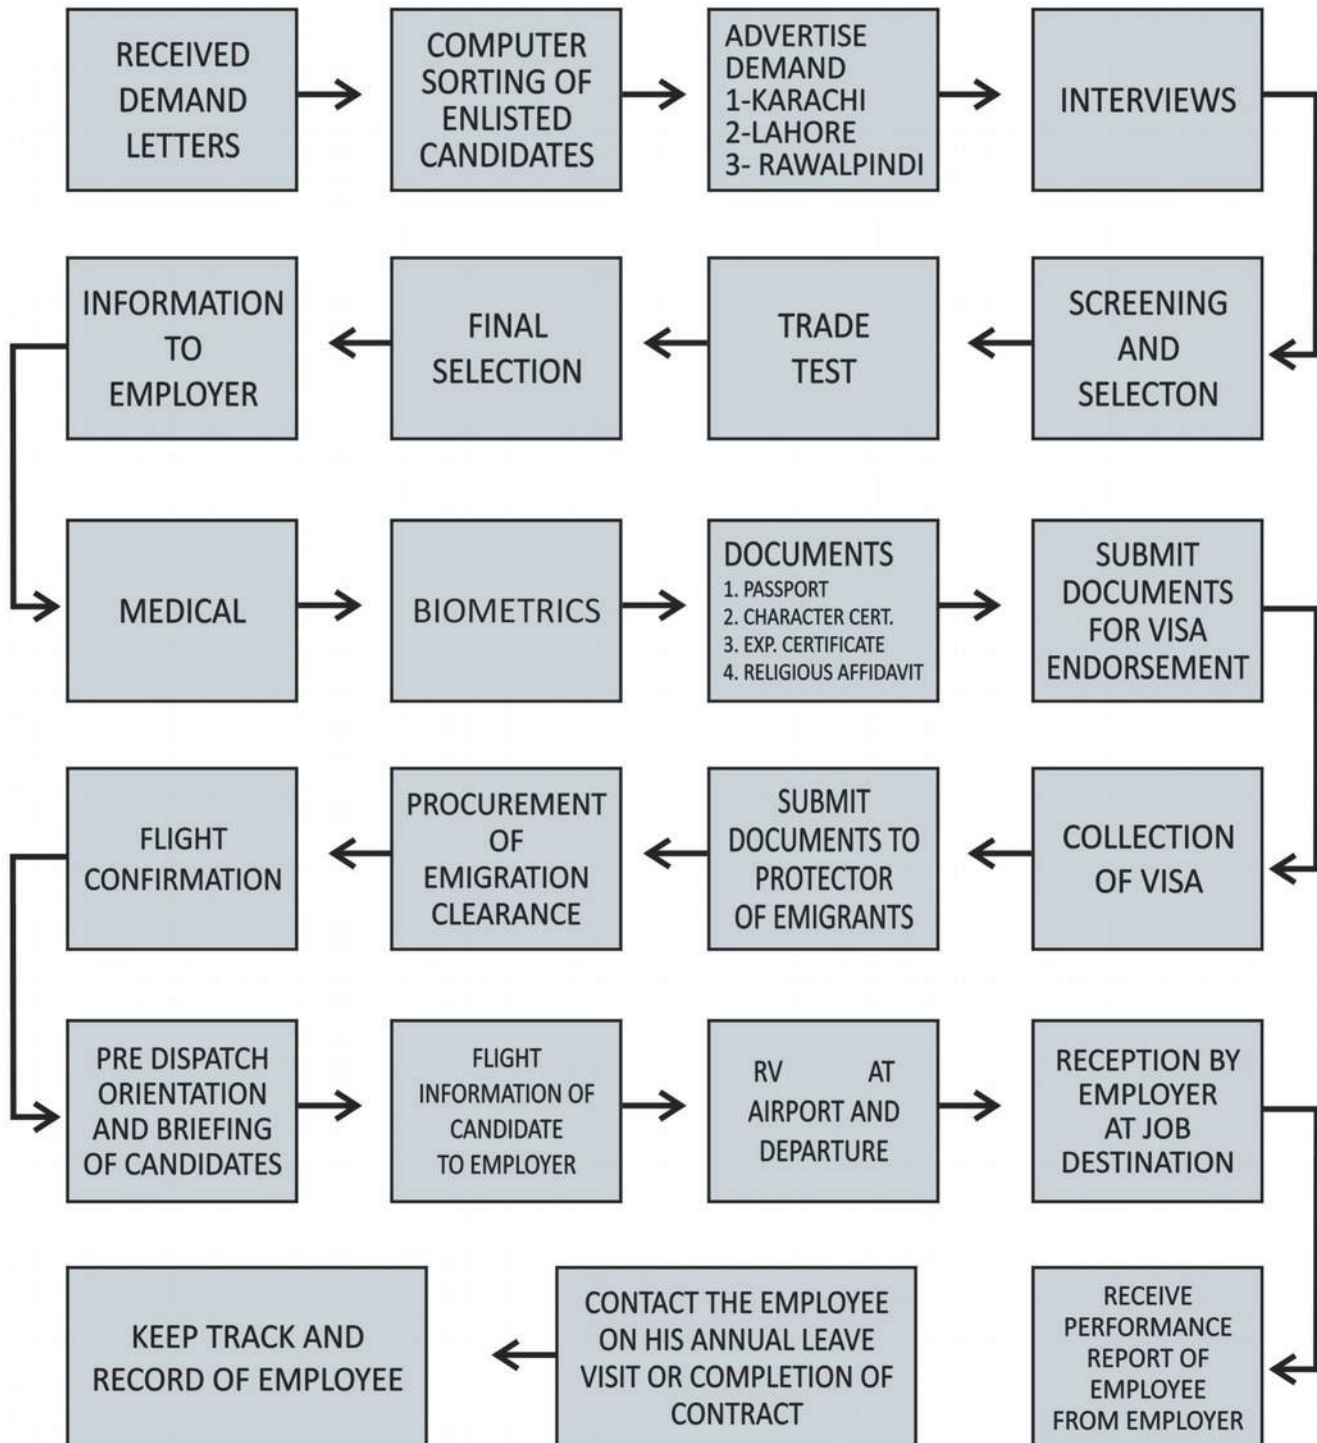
RECEIVED DEMAND LETTERS

COMPUTER SORTING OF ENLISTED CANDIDATES

ADVERTISE DEMAND
1-KARACHI
2-LAHORE
3- RAWALPINDI

INTERVIEWS

SCREENING AND SELECTON

TRADE TEST

FINAL SELECTION

INFORMATION TO EMPLOYER

MEDICAL

BIOMETRICS

DOCUMENTS
1. PASSPORT
2. CHARACTER CERT.
3. EXP. CERTIFICATE
4. RELIGIOUS AFFIDAVIT

SUBMIT DOCUMENTS FOR VISA ENDORSEMENT

COLLECTION OF VISA

SUBMIT DOCUMENTS TO PROTECTOR OF EMIGRANTS

PROCUREMENT OF EMIGRATION CLEARANCE

FLIGHT CONFIRMATION

PRE DISPATCH ORIENTATION AND BRIEFING OF CANDIDATES

FLIGHT INFORMATION OF CANDIDATE TO EMPLOYER

RV AT AIRPORT AND DEPARTURE

RECEPTION BY EMPLOYER AT JOB DESTINATION

RECEIVE PERFORMANCE REPORT OF EMPLOYEE FROM EMPLOYER

CONTACT THE EMPLOYEE ON HIS ANNUAL LEAVE VISIT OR COMPLETION OF CONTRACT

KEEP TRACK AND RECORD OF EMPLOYEE